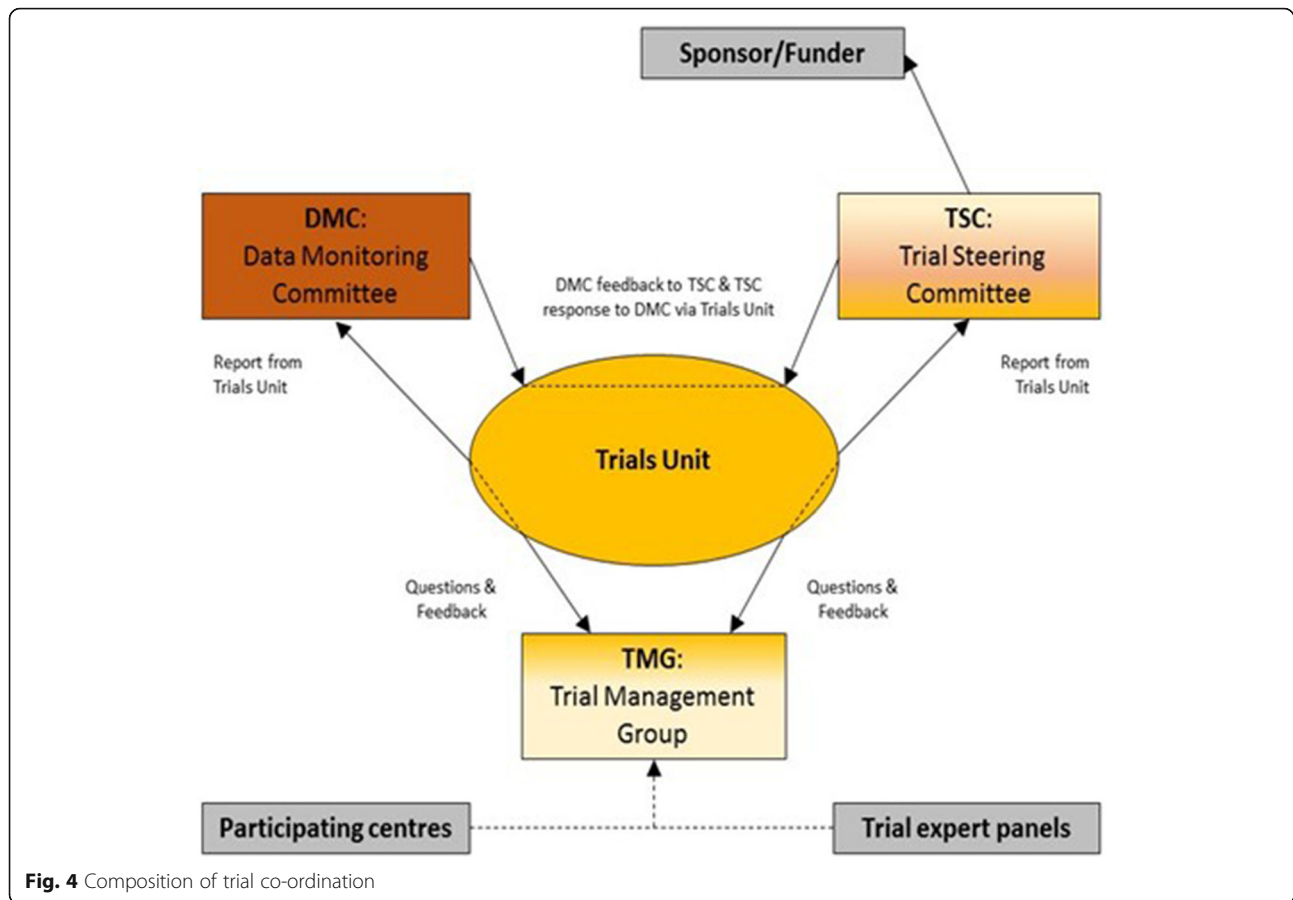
Sponsor/Funder

DMC:
Data Monitoring Committee

TSC:
Trial Steering Committee

DMC feedback to TSC & TSC response to DMC via Trials Unit

Report from Trials Unit

Report from Trials Unit

Trials Unit

Questions & Feedback

Questions & Feedback

TMG:
Trial Management Group

Participating centres

Trial expert panels

**Fig. 4** Composition of trial co-ordination